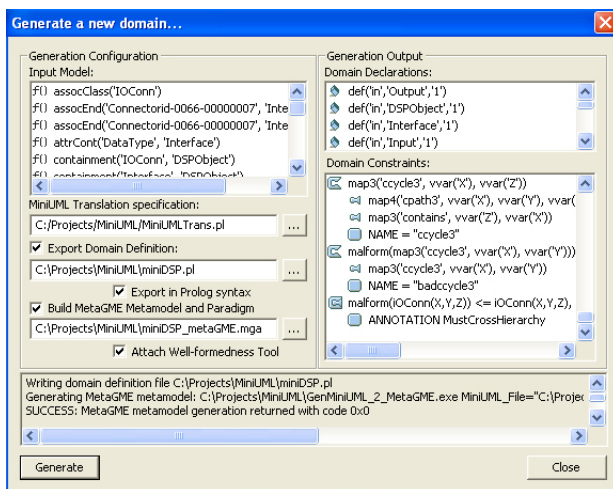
Generate a new domain...

Generation Configuration
Input Model:
f() assocClass('IOConn')
f() assocEnd('Connectorid-0066-00000007', 'Inte
f() assocEnd('Connectorid-0066-00000007', 'Inte
f() attrCont('DataType', 'Interface')
f() containment('IOConn', 'DSPObject')
f() containment('Interface', 'DSPObject')

MiniUML Translation specification:
C:/Projects/MiniUML/MiniUMLTrans.pl ...
Export Domain Definition:
C:\Projects\MiniUML\miniDSP.pl ...
Export in Prolog syntax
Build MetaGME Metamodel and Paradigm
C:\Projects\MiniUML\miniDSP_metaGME.mga ...
Attach Well-formedness Tool

Generation Output
Domain Declarations:
def('in','Output','1')
def('in','DSPObject','1')
def('in','Interface','1')
def('in','Input','1')
Domain Constraints:
map3('ccycle3', vvar('X'), vvar('Z'))
map4('cpath3', vvar('X'), vvar('Y'), vvar(
map3('contains', vvar('Z'), vvar('X'))
NAME = "ccycle3"
malform(map3('ccycle3', vvar('X'), vvar('Y')))
map3('ccycle3', vvar('X'), vvar('Y'))
NAME = "badccycle3"
malform(iOConn(X,Y,Z)) <= iOConn(X,Y,Z),
ANNOTATION MustCrossHierarchy

Writing domain definition file C:\Projects\MiniUML\miniDSP.pl
Generating MetaGME metamodel: C:\Projects\MiniUML\GenMiniUML_2_MetaGME.exe MiniUML_File="C:\Projec
SUCCESS: MetaGME metamodel generation returned with code 0x0

Generate
Close